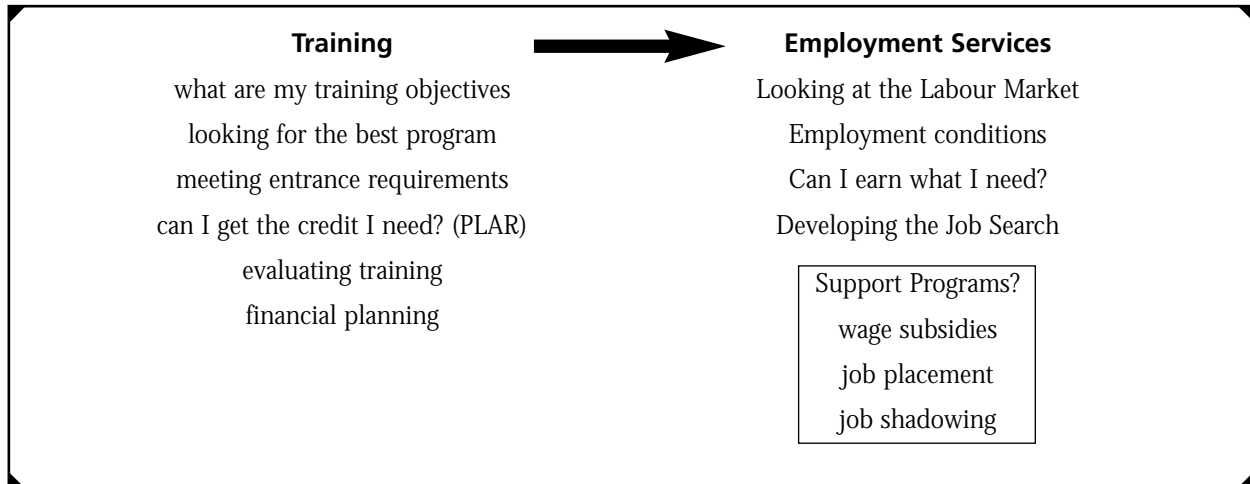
**Training**

what are my training objectives
looking for the best program
meeting entrance requirements
can I get the credit I need? (PLAR)
evaluating training
financial planning

**Employment Services**

Looking at the Labour Market
Employment conditions
Can I earn what I need?
Developing the Job Search

Support Programs?
wage subsidies
job placement
job shadowing